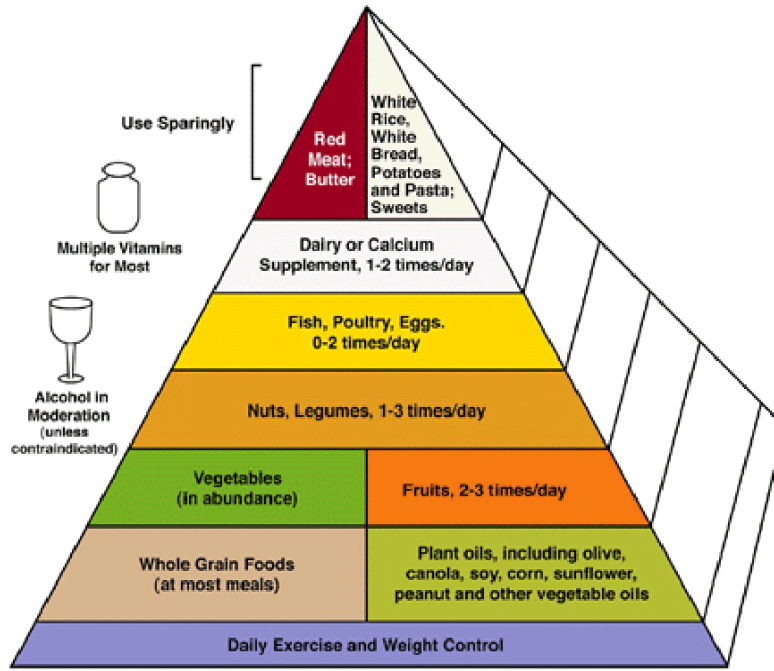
Use Sparingly

Red Meat; Butter

White Rice, White Bread, Potatoes and Pasta; Sweets

Multiple Vitamins for Most

Dairy or Calcium Supplement, 1-2 times/day

Fish, Poultry, Eggs. 0-2 times/day

Alcohol in Moderation (unless contraindicated)

Nuts, Legumes, 1-3 times/day

Vegetables (in abundance)

Fruits, 2-3 times/day

Whole Grain Foods (at most meals)

Plant oils, including olive, canola, soy, corn, sunflower, peanut and other vegetable oils

Daily Exercise and Weight Control